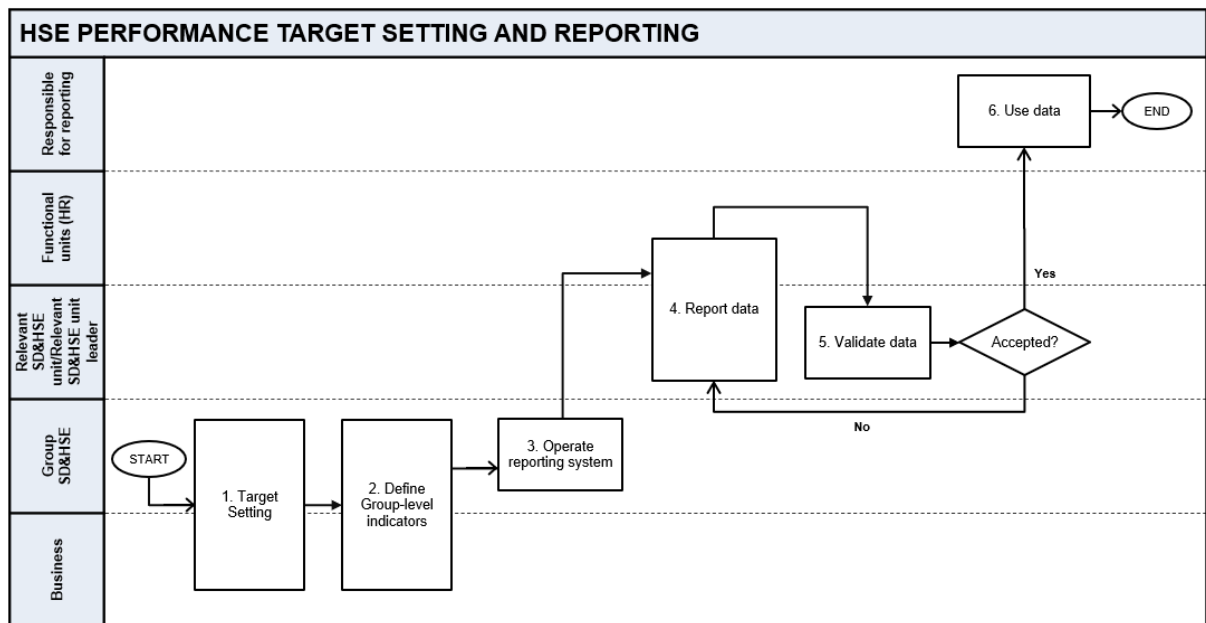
HSE PERFORMANCE TARGET SETTING AND REPORTING

Responsible for reporting

Functional units (HR)

Relevant SD&HSE unit/Relevant SD&HSE unit leader

Group SD&HSE

Business

6. Use data

END

Yes

4. Report data

5. Validate data

Accepted?

No

START

1. Target Setting

2. Define Group-level indicators

3. Operate reporting system